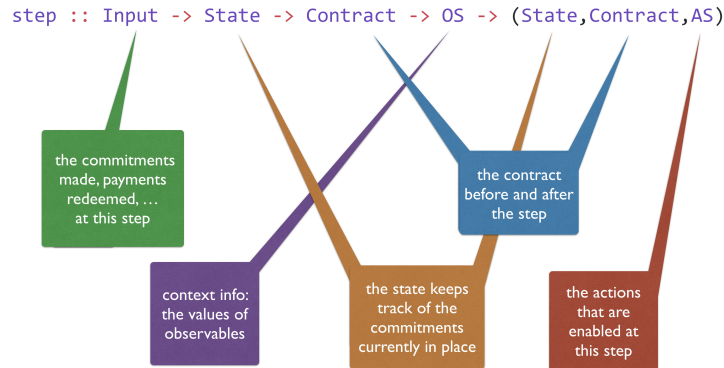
step :: Input -> State -> Contract -> OS -> (State,Contract,AS)

the commitments made, payments redeemed, … at this step

the contract before and after the step

context info: the values of observables

the state keeps track of the commitments currently in place

the actions that are enabled at this step